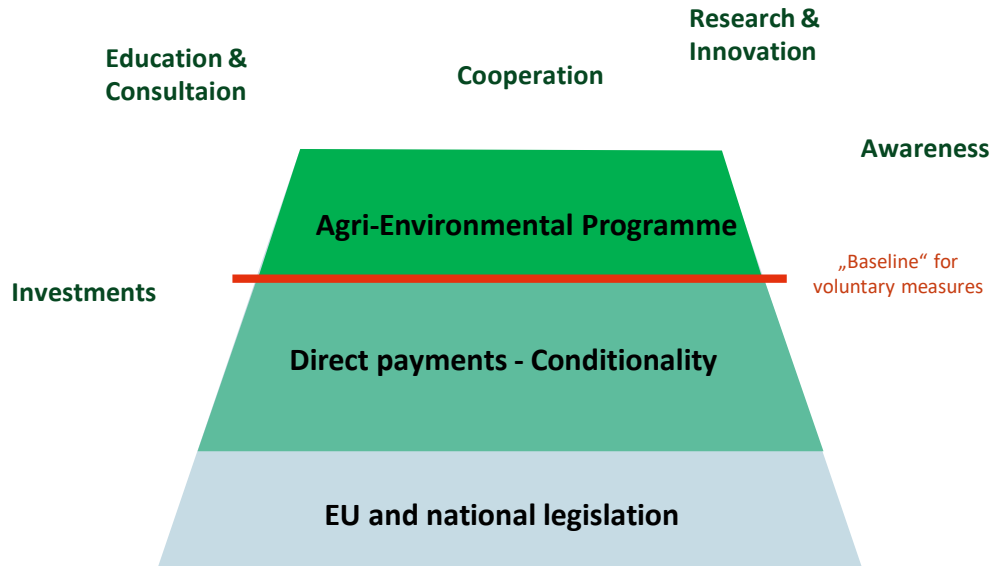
Education & Consultaion

Cooperation

Research & Innovation

Awareness

Agri-Environmental Programme

Investments

„Baseline“ for voluntary measures

Direct payments - Conditionality

EU and national legislation